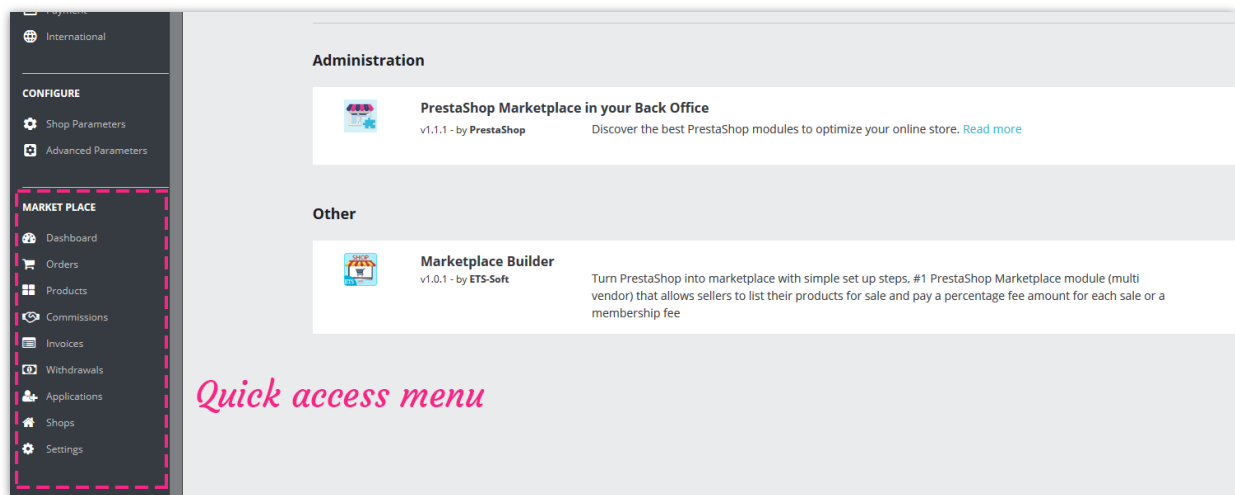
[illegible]

International

CONFIGURE

Shop Parameters

Advanced Parameters

MARKET PLACE

Dashboard

Orders

Products

Commissions

Invoices

Withdrawals

Applications

Shops

Settings

Administration

PrestaShop Marketplace in your Back Office

v1.1.1 - by PrestaShop

Discover the best PrestaShop modules to optimize your online store. Read more

Other

SHOP

Marketplace Builder

v1.0.1 - by ETS-Soft

Turn PrestaShop into marketplace with simple set up steps, #1 PrestaShop Marketplace module (multi vendor) that allows sellers to list their products for sale and pay a percentage fee amount for each sale or a membership fee

Quick access menu